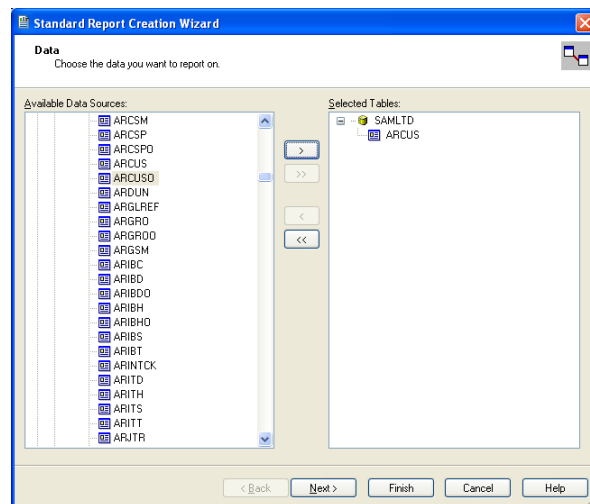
Standard Report Creation Wizard

Data
Choose the data you want to report on.

Available Data Sources:
ARCSM
ARCSP
ARCSPO
ARCUS
ARCUSO
ARDUN
ARGLREF
ARGRO
ARGROO
ARGSM
ARIBC
ARIBD
ARIBDO
ARIBH
ARIBHO
ARIBS
ARIBT
ARINTCK
ARITD
ARITH
ARITS
ARITT
ARJTR

>
>>
<
<<

Selected Tables:
SAMLTD
ARCUS

< Back
Next >
Finish
Cancel
Help